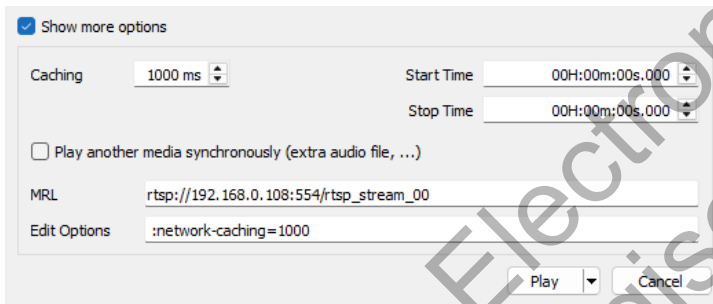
Show more options

Caching 1000 ms

Start Time 00H:00m:00s.000

Stop Time 00H:00m:00s.000

Play another media synchronously (extra audio file, ...)

MRL rtsp://192.168.0.108:554/rtsp_stream_00

Edit Options :network-caching=1000

Play Cancel

Electro
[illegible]